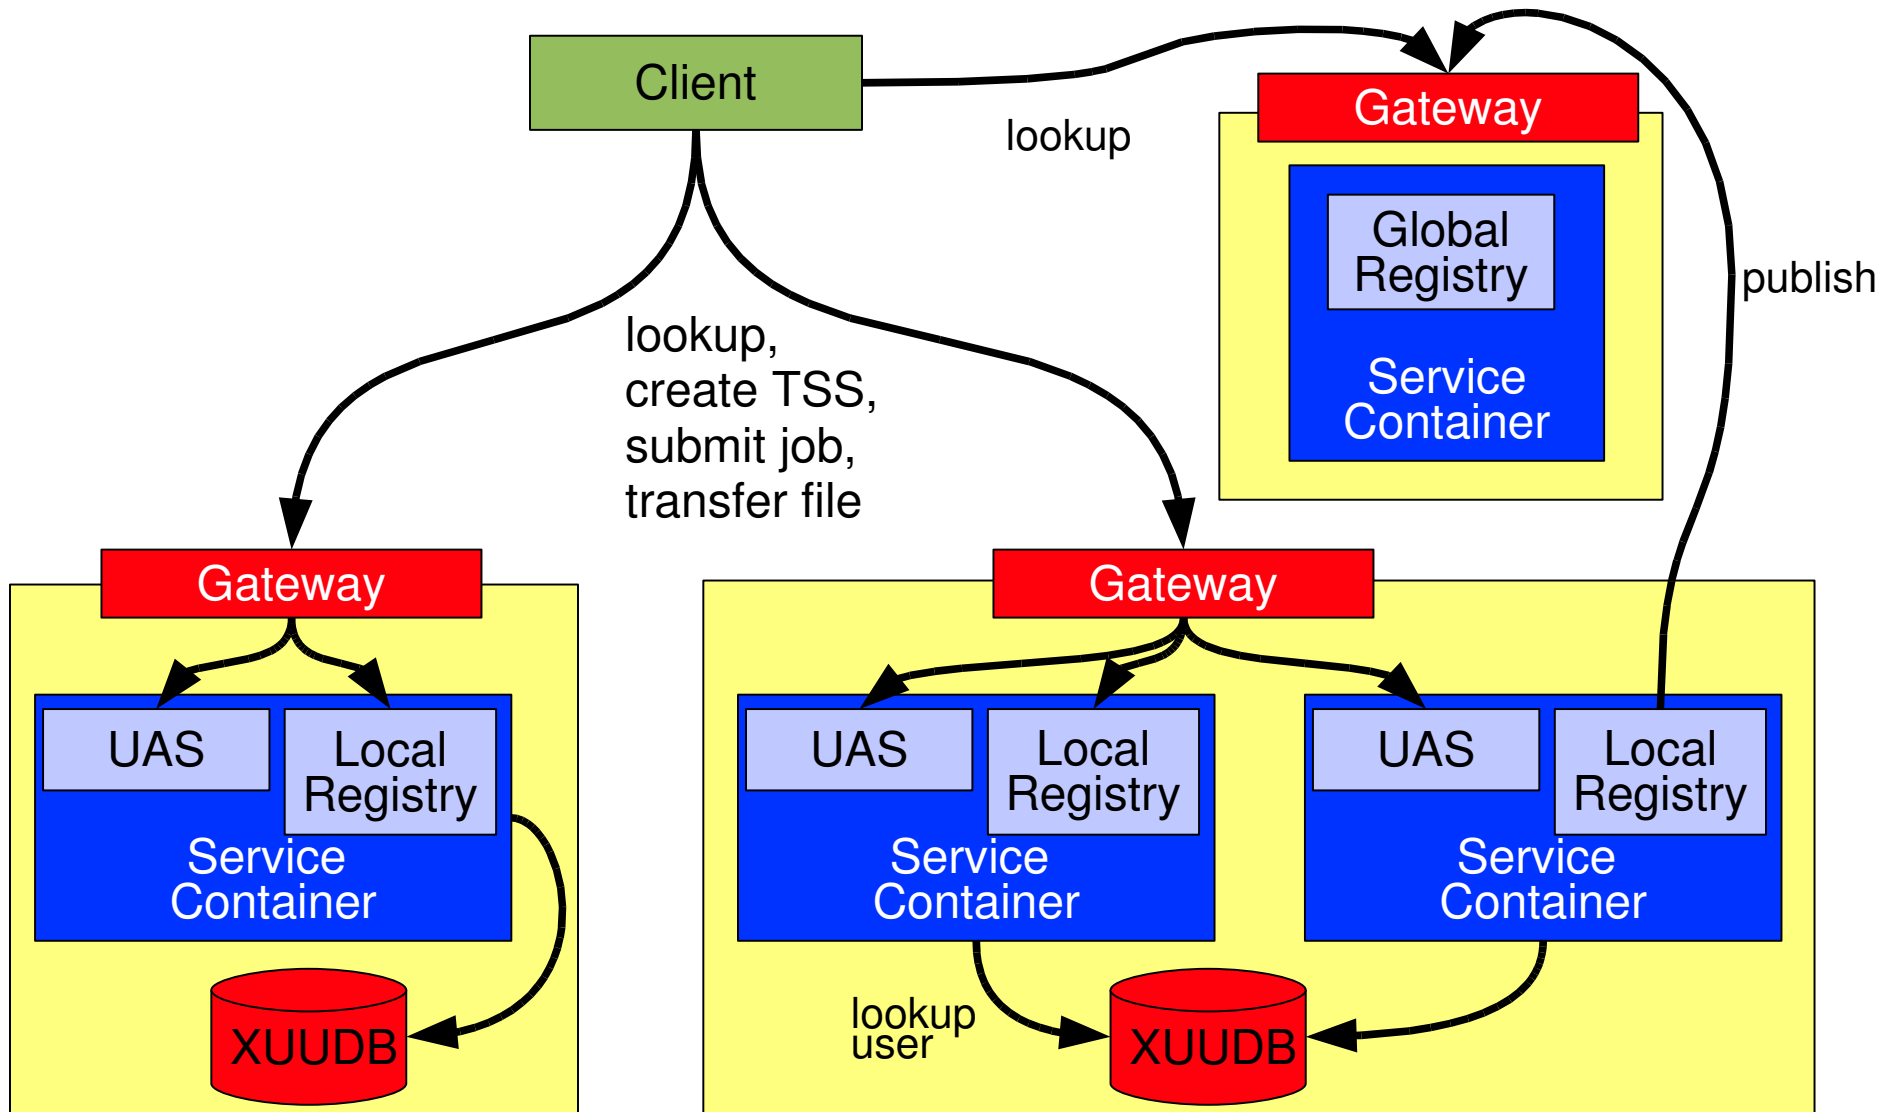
Client

lookup

Gateway

Global Registry

Service Container

publish

lookup,
create TSS,
submit job,
transfer file

Gateway

UAS

Local Registry

Service Container

XUUDB

Gateway

UAS

Local Registry

Service Container

UAS

Local Registry

Service Container

lookup user

XUUDB